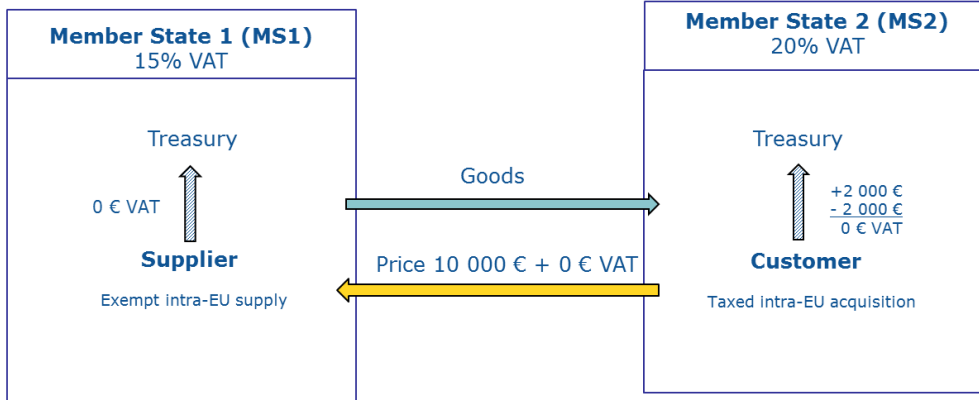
**Member State 1 (MS1)**
15% VAT

Treasury

0 € VAT

**Supplier**

Exempt intra-EU supply

Goods

Price 10 000 € + 0 € VAT

**Member State 2 (MS2)**
20% VAT

Treasury

+2 000 €
- 2 000 €
0 € VAT

**Customer**

Taxed intra-EU acquisition